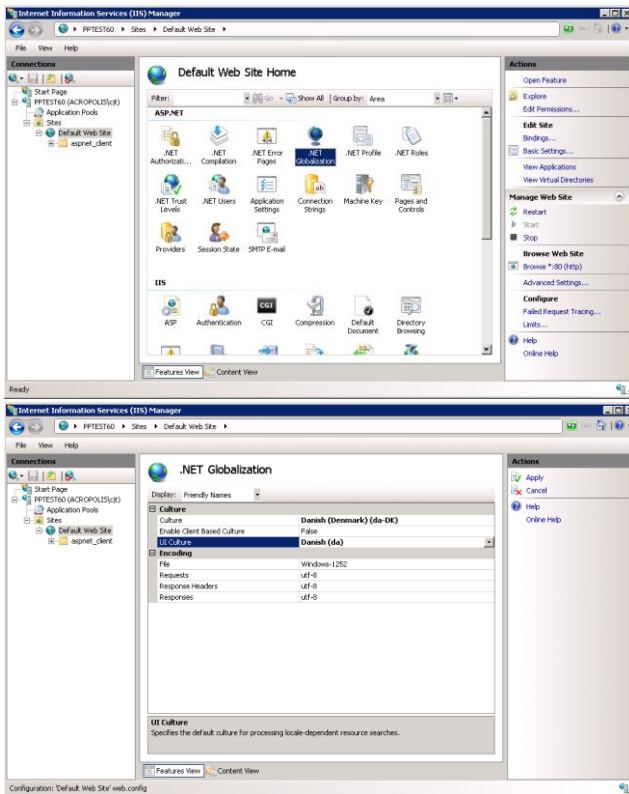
Internet Information Services (IIS) Manager

PPTEST60 ▸ Sites ▸ Default Web Site ▸

File View Help

Connections

Start Page
PPTEST60 (ACROPOLIS\cjt)
Application Pools
Sites
Default Web Site
aspnet_client

Default Web Site Home

Filter: Go Show All | Group by: Area

ASP.NET

.NET Authorizati...
.NET Compilation
.NET Error Pages
.NET Globalization
.NET Profile
.NET Roles
.NET Trust Levels
.NET Users
Application Settings
Connection Strings
Machine Key
Pages and Controls
Providers
Session State
SMTP E-mail

IIS

ASP
Authentication
CGI
Compression
Default Document
Directory Browsing

Features View Content View

Actions

Open Feature

Explore
Edit Permissions...

Edit Site
Bindings...
Basic Settings...

View Applications
View Virtual Directories

Manage Web Site
Restart
Start
Stop

Browse Web Site
Browse *:80 (http)

Advanced Settings...

Configure
Failed Request Tracing...
Limits...

Help
Online Help

Ready

Internet Information Services (IIS) Manager

PPTEST60 ▸ Sites ▸ Default Web Site ▸

File View Help

Connections

Start Page
PPTEST60 (ACROPOLIS\cjt)
Application Pools
Sites
Default Web Site
aspnet_client

.NET Globalization

Display: Friendly Names

| Culture | |
|---|---|
| Culture | Danish (Denmark) (da-DK) |
| Enable Client Based Culture | False |
| UI Culture | Danish (da) |
| Encoding | |
| File | Windows-1252 |
| Requests | utf-8 |
| Response Headers | utf-8 |
| Responses | utf-8 |

UI Culture
Specifies the default culture for processing locale-dependent resource searches.

Features View Content View

Actions

Apply
Cancel

Help
Online Help

Configuration: 'Default Web Site' web.config